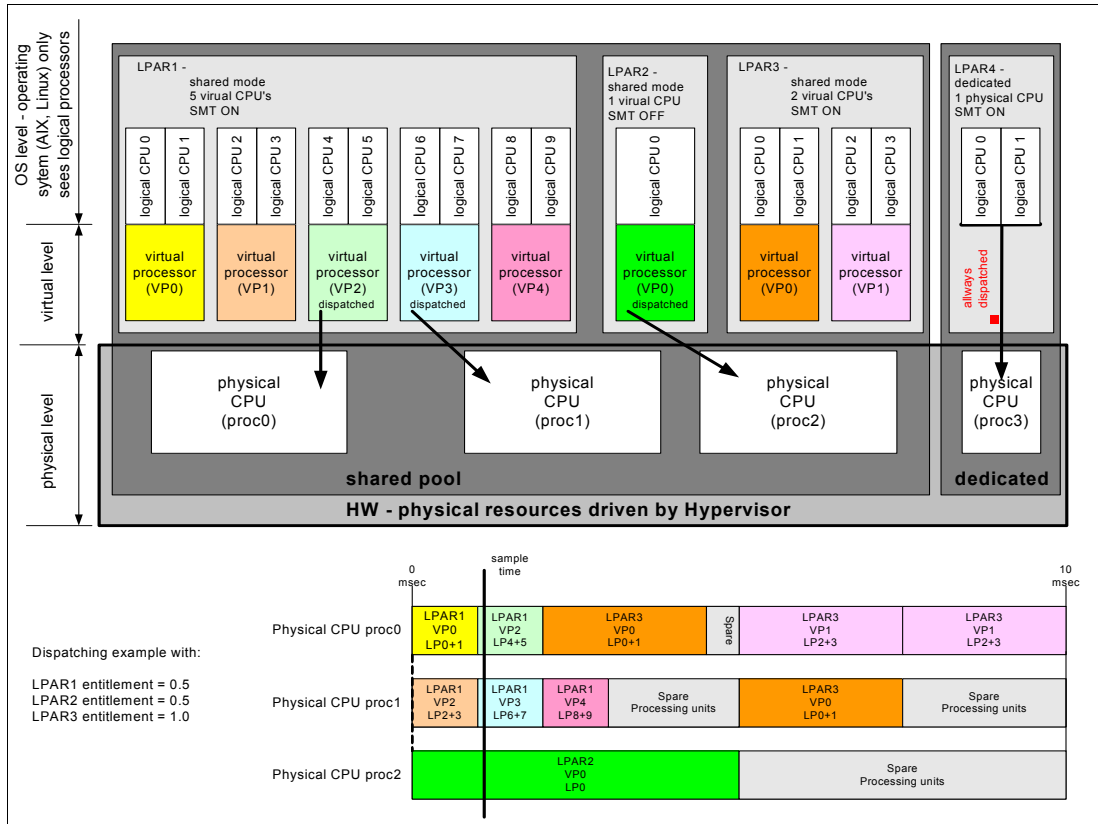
OS level - operating sytem (AIX, Linux) only sees logical processors

virtual level

physical level

LPAR1 - shared mode 5 virual CPU's SMT ON

logical CPU 0
logical CPU 1
logical CPU 2
logical CPU 3
logical CPU 4
logical CPU 5
logical CPU 6
logical CPU 7
logical CPU 8
logical CPU 9

virtual processor (VP0)
virtual processor (VP1)
virtual processor (VP2) dispatched
virtual processor (VP3) dispatched
virtual processor (VP4)

LPAR2 - shared mode 1 virual CPU SMT OFF

logical CPU 0

virtual processor (VP0) dispatched

LPAR3 - shared mode 2 virual CPU's SMT ON

logical CPU 0
logical CPU 1
logical CPU 2
logical CPU 3

virtual processor (VP0)
virtual processor (VP1)

LPAR4 - dedicated 1 physical CPU SMT ON

logical CPU 0
logical CPU 1

allways dispatched

physical CPU (proc0)
physical CPU (proc1)
physical CPU (proc2)
physical CPU (proc3)

shared pool

dedicated

HW - physical resources driven by Hypervisor

sample time

0 msec

10 msec

Physical CPU proc0

| LPAR1 VP0 LP0+1 | LPAR1 VP2 LP4+5 | LPAR3 VP0 LP0+1 | Spare | LPAR3 VP1 LP2+3 | LPAR3 VP1 LP2+3 |
|---|---|---|---|---|---|

Physical CPU proc1

| LPAR1 VP2 LP2+3 | LPAR1 VP3 LP6+7 | LPAR1 VP4 LP8+9 | Spare Processing units | LPAR3 VP0 LP0+1 | Spare Processing units |
|---|---|---|---|---|---|

Physical CPU proc2

| LPAR2 VP0 LP0 | Spare Processing units |
|---|---|

Dispatching example with:

LPAR1 entitlement = 0.5
LPAR2 entitlement = 0.5
LPAR3 entitlement = 1.0